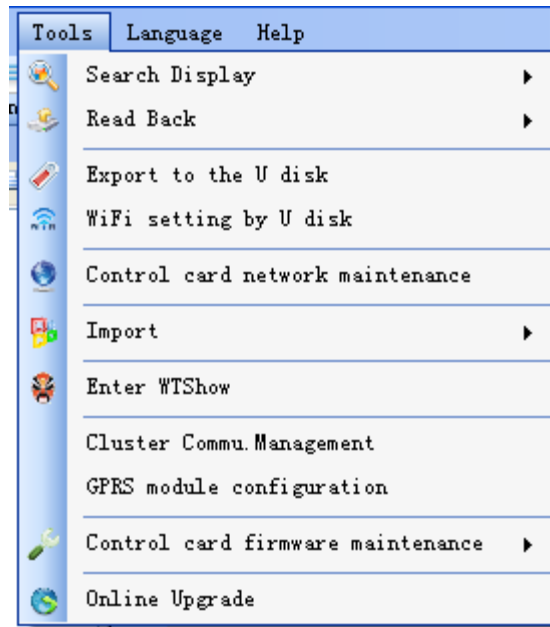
Tools Language Help

Search Display
Read Back

Export to the U disk
WiFi setting by U disk

Control card network maintenance

Import

Enter WTShow

Cluster Commu.Management
GPRS module configuration

Control card firmware maintenance

Online Upgrade